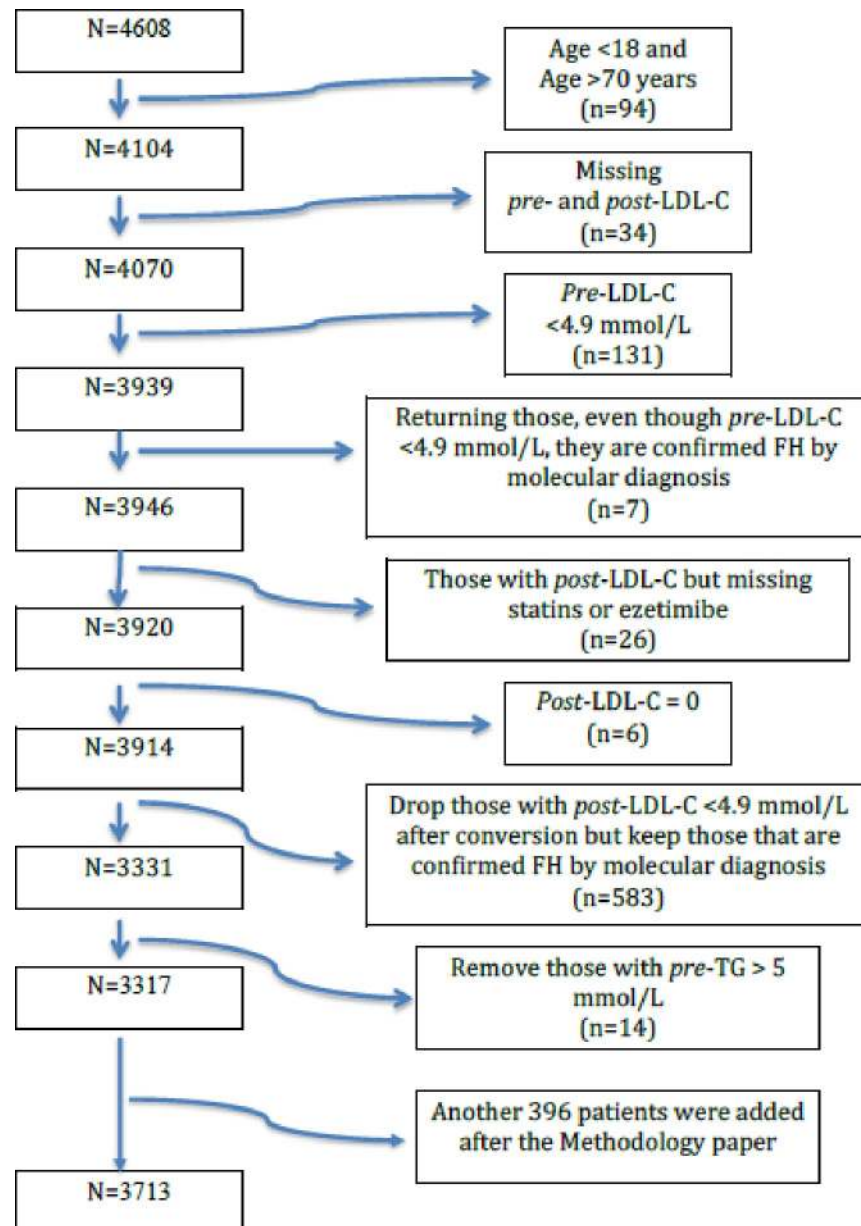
N=4608

Age <18 and Age >70 years (n=94)

N=4104

Missing *pre*- and *post*-LDL-C (n=34)

N=4070

*Pre*-LDL-C <4.9 mmol/L (n=131)

N=3939

Returning those, even though *pre*-LDL-C <4.9 mmol/L, they are confirmed FH by molecular diagnosis (n=7)

N=3946

Those with *post*-LDL-C but missing statins or ezetimibe (n=26)

N=3920

*Post*-LDL-C = 0 (n=6)

N=3914

Drop those with *post*-LDL-C <4.9 mmol/L after conversion but keep those that are confirmed FH by molecular diagnosis (n=583)

N=3331

Remove those with *pre*-TG > 5 mmol/L (n=14)

N=3317

Another 396 patients were added after the Methodology paper

N=3713